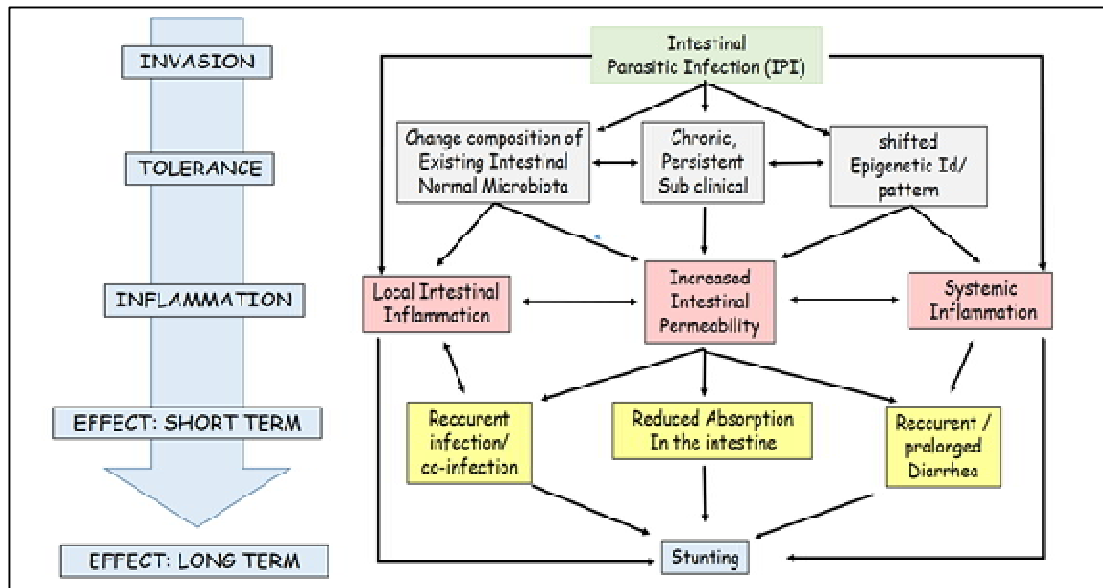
INVASION

TOLERANCE

INFLAMMATION

EFFECT: SHORT TERM

EFFECT: LONG TERM

Intestinal Parasitic Infection (IPI)

Change composition of Existing Intestinal Normal Microbiota

Chronic, Persistent Sub clinical

shifted Epigenetic Id/ pattern

Local Intestinal Inflammation

Increased Intestinal Permeability

Systemic Inflammation

Reccurent infection/ co-infection

Reduced Absorption In the intestine

Reccurent / prolonged Diarrhea

Stunting